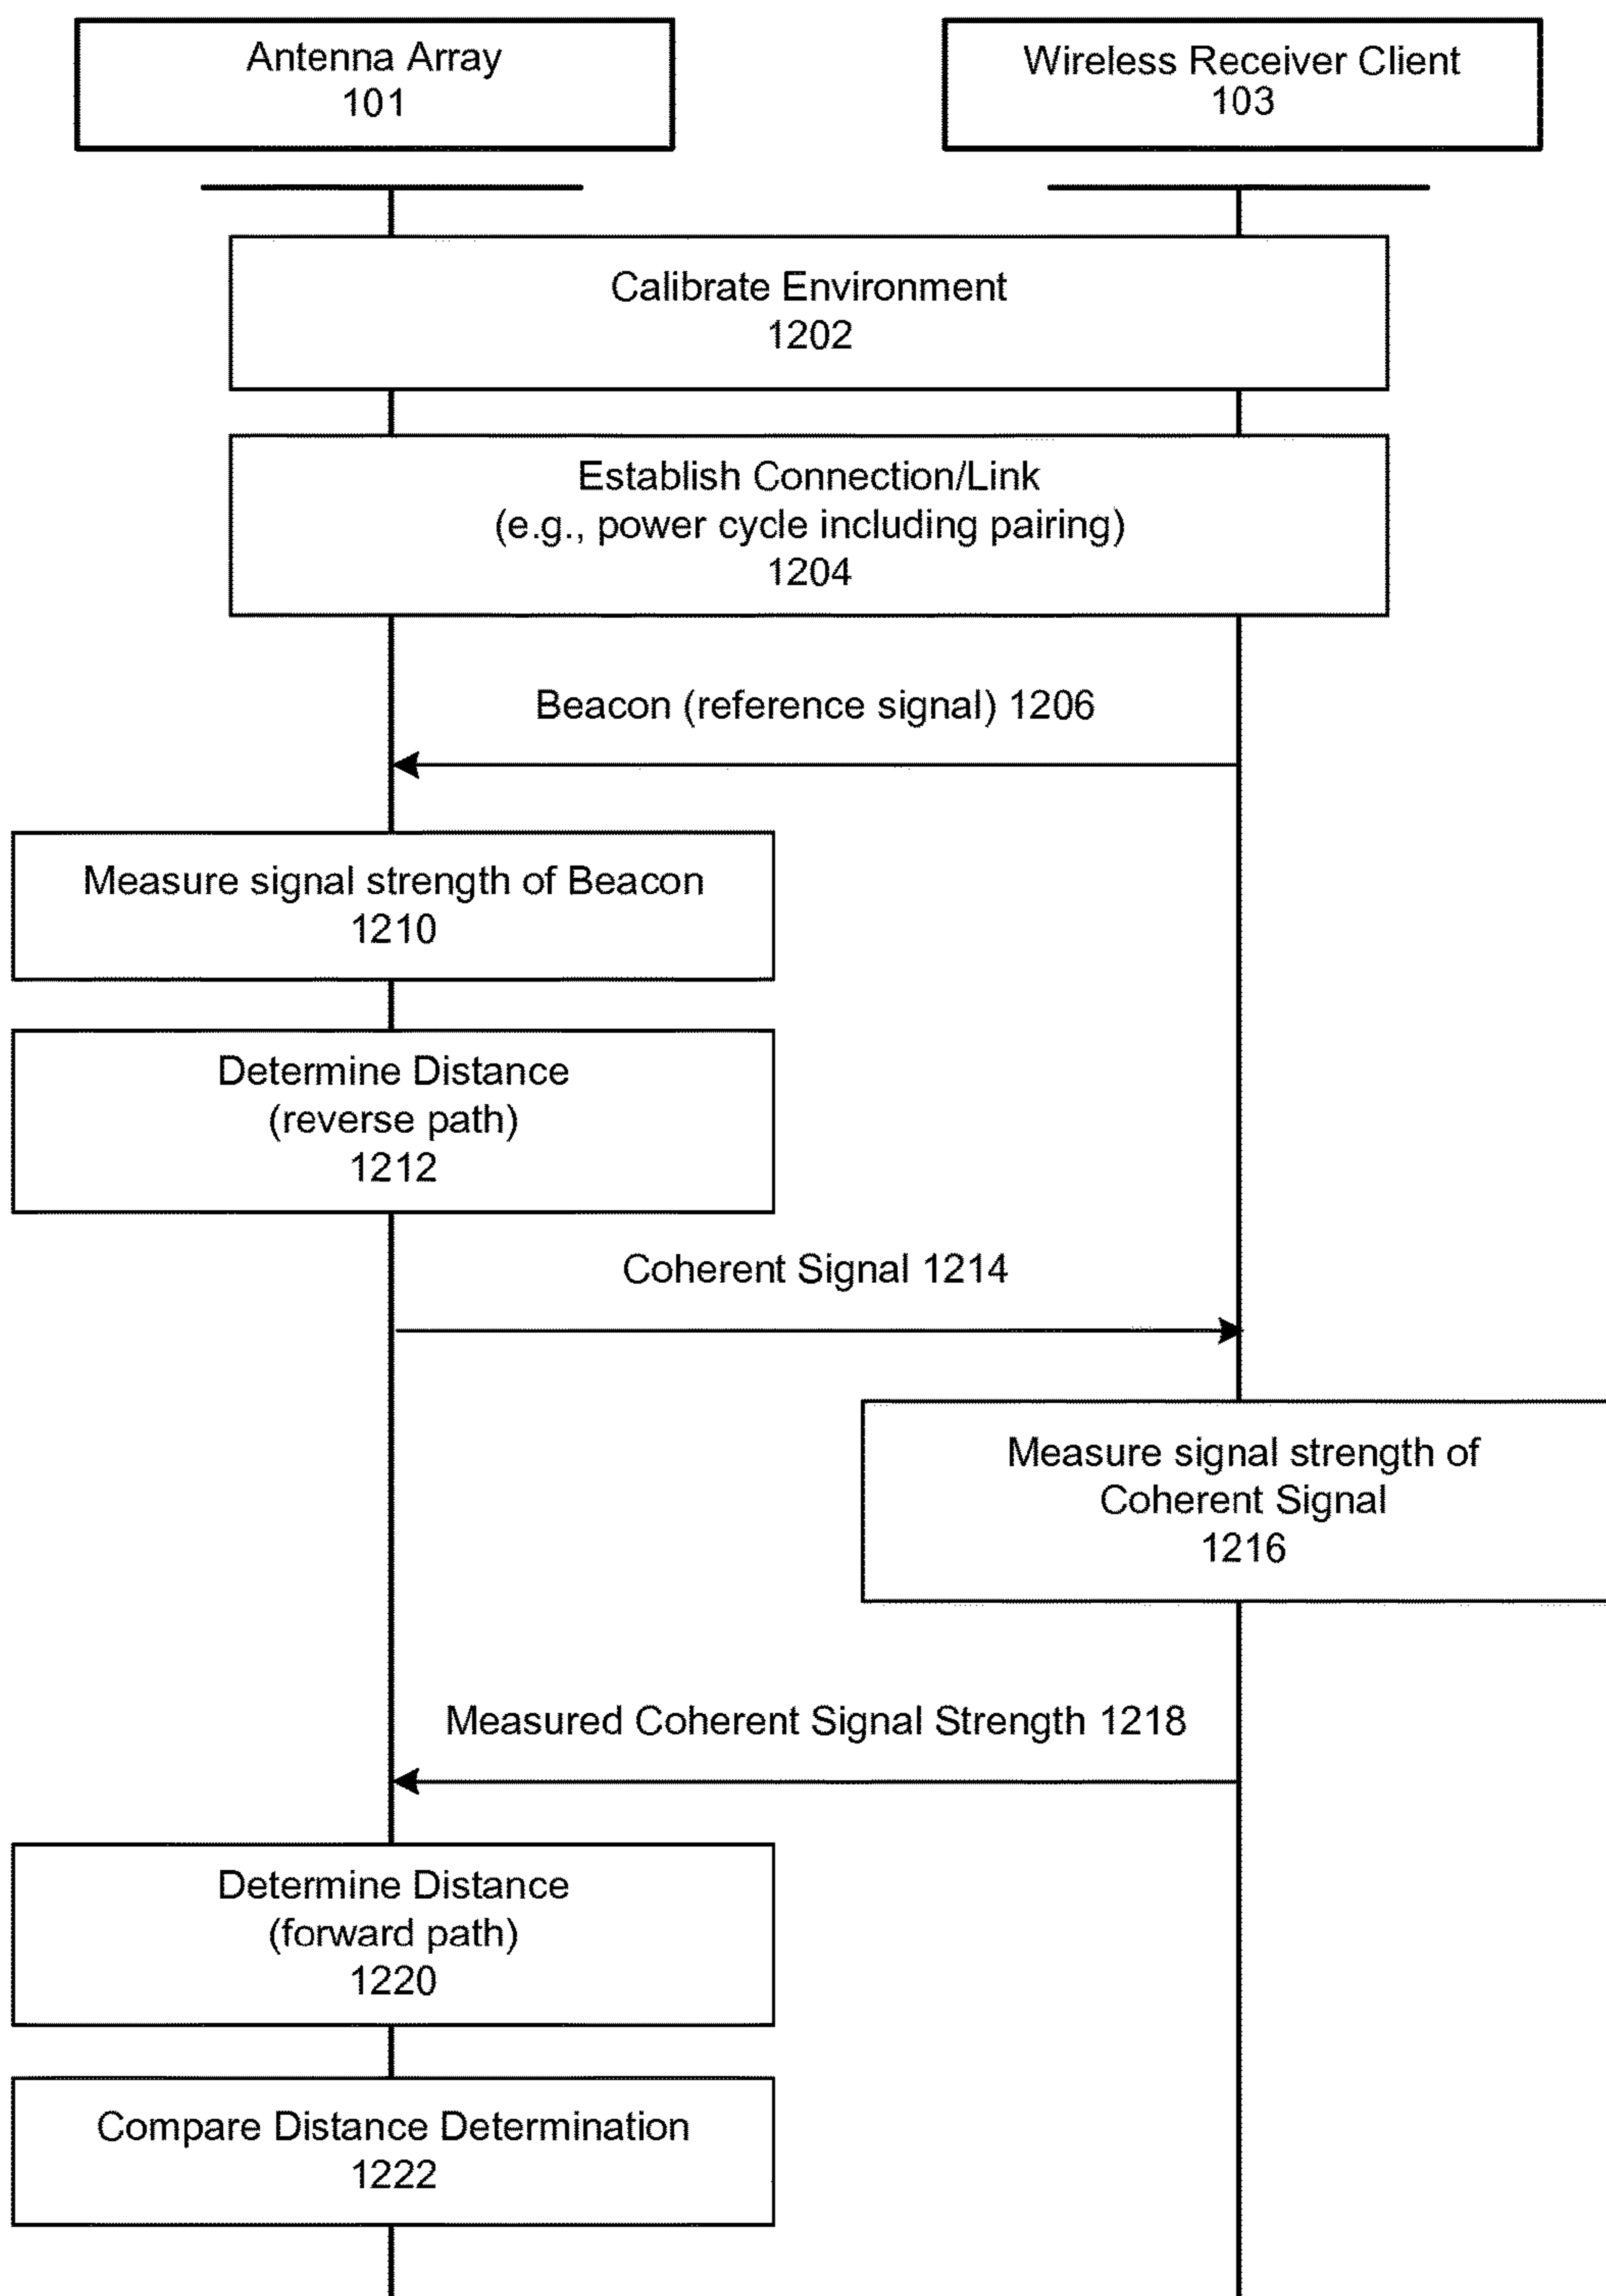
Antenna Array
101

Wireless Receiver Client
103

Calibrate Environment
1202

Establish Connection/Link
(e.g., power cycle including pairing)
1204

Beacon (reference signal) 1206

Measure signal strength of Beacon
1210

Determine Distance
(reverse path)
1212

Coherent Signal 1214

Measure signal strength of
Coherent Signal
1216

Measured Coherent Signal Strength 1218

Determine Distance
(forward path)
1220

Compare Distance Determination
1222